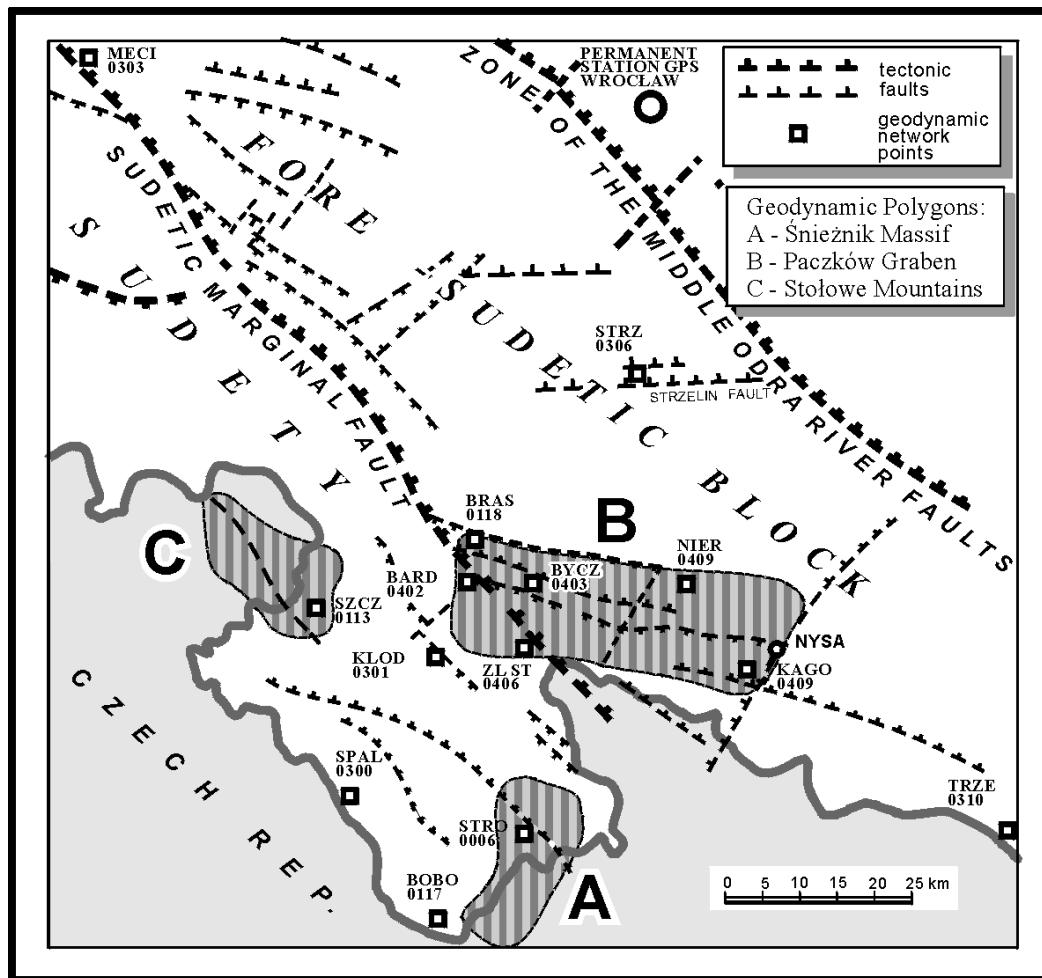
MECI
0303

PERMANENT
STATION GPS
WROCŁAW

tectonic
faults

geodynamic
network
points

Geodynamic Polygons:
A - Śnieżnik Massif
B - Paczków Graben
C - Stołowe Mountains

ZONE OF THE MIDDLE ODRA RIVER FAULTS

FORE

SUDETIC BLOCK

SUDETIC MARGINAL FAULT

SUDETY

STRZ
0306

STRZELIN FAULT

BRAS
0118

B

NIER
0409

C

BARD
0402

BYCZ
0403

SZCZ
0113

KLOD
0301

ZL ST
0406

NYSA

KAGO
0409

CZECH REP.

SPAL
0300

STRO
0006

TRZE
0310

BOBO
0117

A

0 5 10 15 20 25 km